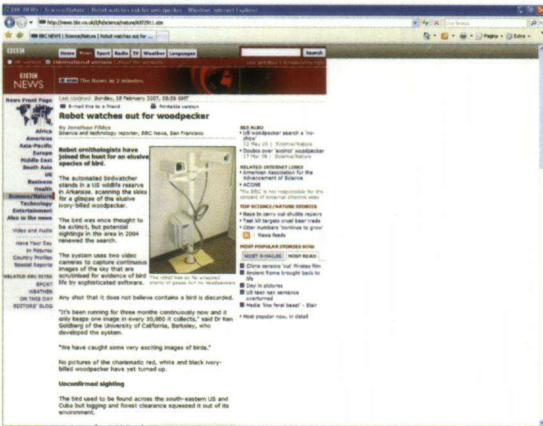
BBC NEWS | Science/Nature | Robot watches out for woodpecker - Windows Internet Explorer

http://news.bbc.co.uk/1/hi/sci/tech/6373911.stm

BBC NEWS | Science/Nature | Robot watches out for ...

Home News Sport Radio TV Weather Languages

Search

UK version International version | About the versions

BBC NEWS

News Front Page

Africa
Americas
Asia-Pacific
Europe
Middle East
South Asia
UK
Business
Health
Science/Nature
Technology
Entertainment
Also in the news

Video and Audio

Have Your Say
In Pictures
Country Profiles
Special Reports

RELATED BBC SITES
SPORT
WEATHER
ON THIS DAY
EDITORS' BLOG

Last Updated: Sunday, 18 February 2007, 09:35 GMT

E-mail this to a friend     Printable version

Robot watches out for woodpecker

By Jonathan Fildes
Science and technology reporter, BBC News, San Francisco

Robot ornithologists have joined the hunt for an elusive species of bird.

The automated birdwatcher stands in a US wildlife reserve in Arkansas, scanning the skies for a glimpse of the elusive ivory-billed woodpecker.

The bird was once thought to be extinct, but potential sightings in the area in 2004 renewed the search.

The system uses two video cameras to capture continuous images of the sky that are scrutinised for evidence of bird life by sophisticated software.

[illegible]

Any shot that it does not believe contains a bird is discarded.

"It's been running for three months continuously now and it only keeps one image in every 10,000 it collects," said Dr Ken Goldberg of the University of California, Berkeley, who developed the system.

"We have caught some very exciting images of birds."

No pictures of the charismatic red, white and black ivory-billed woodpecker have yet turned up.

Unconfirmed sighting

The bird used to be found across the south-eastern US and Cuba but logging and forest clearance squeezed it out of its environment.

SEE ALSO
US woodpecker search a 'no-show'
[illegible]
Doubts over 'extinct' woodpecker
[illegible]

RELATED INTERNET LINKS
American Association for the Advancement of Science
ACONE
The BBC is not responsible for the content of external internet sites

TOP SCIENCE/NATURE STORIES
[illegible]
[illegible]
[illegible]
News feeds

MOST POPULAR STORIES NOW
MOST E-MAILED   MOST READ
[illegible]
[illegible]
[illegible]
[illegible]
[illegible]
Most popular now, in detail